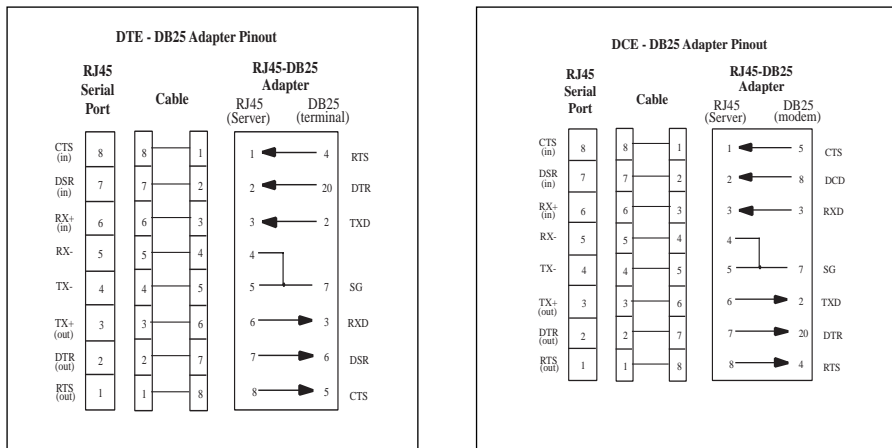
DTE - DB25 Adapter Pinout

RJ45 Serial Port

Cable

RJ45-DB25 Adapter
RJ45 (Server) DB25 (terminal)

| RJ45 Serial Port | | Cable | | RJ45 (Server) | DB25 (terminal) | |
|---|---|---|---|---|---|---|
| CTS (in) | 8 | 8 | 1 | 1 | 4 | RTS |
| DSR (in) | 7 | 7 | 2 | 2 | 20 | DTR |
| RX+ (in) | 6 | 6 | 3 | 3 | 2 | TXD |
| RX- | 5 | 5 | 4 | 4 | | |
| TX- | 4 | 4 | 5 | 5 | 7 | SG |
| TX+ (out) | 3 | 3 | 6 | 6 | 3 | RXD |
| DTR (out) | 2 | 2 | 7 | 7 | 6 | DSR |
| RTS (out) | 1 | 1 | 8 | 8 | 5 | CTS |

DCE - DB25 Adapter Pinout

RJ45 Serial Port

Cable

RJ45-DB25 Adapter
RJ45 (Server) DB25 (modem)

| RJ45 Serial Port | | Cable | | RJ45 (Server) | DB25 (modem) | |
|---|---|---|---|---|---|---|
| CTS (in) | 8 | 8 | 1 | 1 | 5 | CTS |
| DSR (in) | 7 | 7 | 2 | 2 | 8 | DCD |
| RX+ (in) | 6 | 6 | 3 | 3 | 3 | RXD |
| RX- | 5 | 5 | 4 | 4 | | |
| TX- | 4 | 4 | 5 | 5 | 7 | SG |
| TX+ (out) | 3 | 3 | 6 | 6 | 2 | TXD |
| DTR (out) | 2 | 2 | 7 | 7 | 20 | DTR |
| RTS (out) | 1 | 1 | 8 | 8 | 4 | RTS |